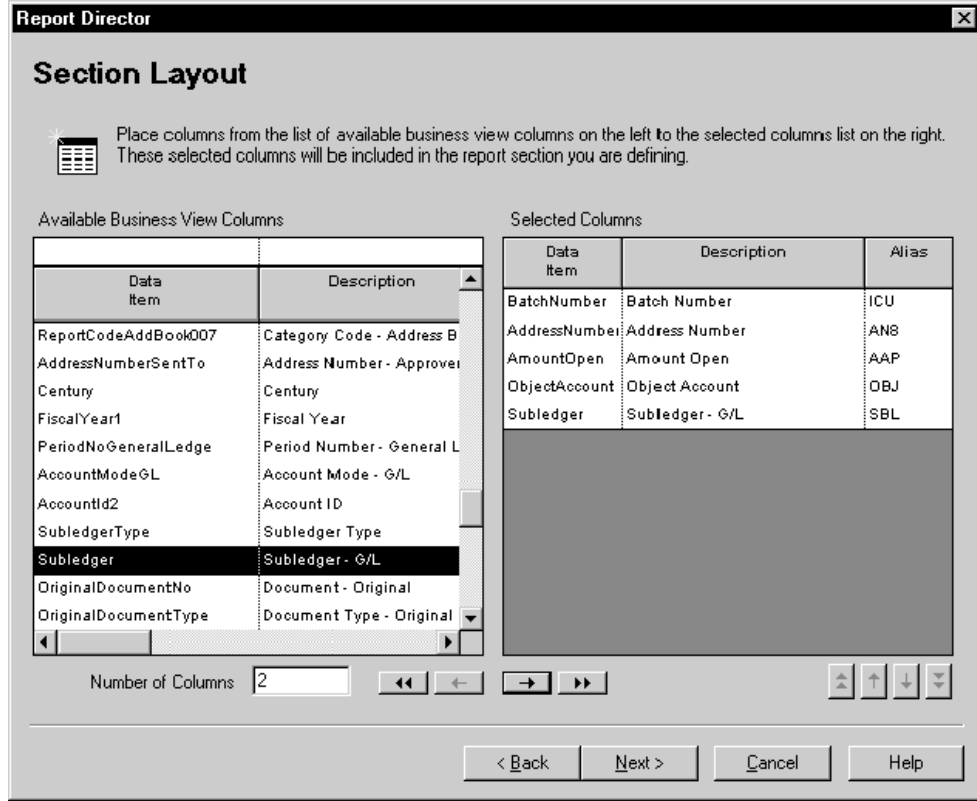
Report Director

Section Layout

Place columns from the list of available business view columns on the left to the selected columns list on the right. These selected columns will be included in the report section you are defining.

Available Business View Columns

| Data Item | Description |
|---|---|
| ReportCodeAddBook007 | Category Code - Address B |
| AddressNumberSentTo | Address Number - Approver |
| Century | Century |
| FiscalYear1 | Fiscal Year |
| PeriodNoGeneralLedge | Period Number - General L |
| AccountModeGL | Account Mode - G/L |
| AccountId2 | Account ID |
| SubledgerType | Subledger Type |
| Subledger | Subledger - G/L |
| OriginalDocumentNo | Document - Original |
| OriginalDocumentType | Document Type - Original |

Selected Columns

| Data Item | Description | Alias |
|---|---|---|
| BatchNumber | Batch Number | ICU |
| AddressNumber | Address Number | AN8 |
| AmountOpen | Amount Open | AAP |
| ObjectAccount | Object Account | OBJ |
| Subledger | Subledger - G/L | SBL |

Number of Columns 2

< Back Next > Cancel Help